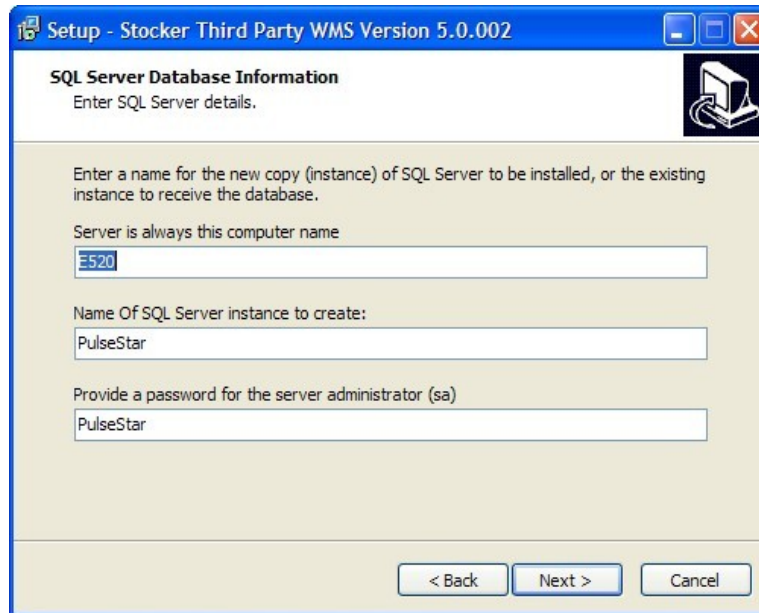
Setup - Stocker Third Party WMS Version 5.0.002

SQL Server Database Information
Enter SQL Server details.

Enter a name for the new copy (instance) of SQL Server to be installed, or the existing instance to receive the database.

Server is always this computer name
E520

Name Of SQL Server instance to create:
PulseStar

Provide a password for the server administrator (sa)
PulseStar

< Back | Next > | Cancel